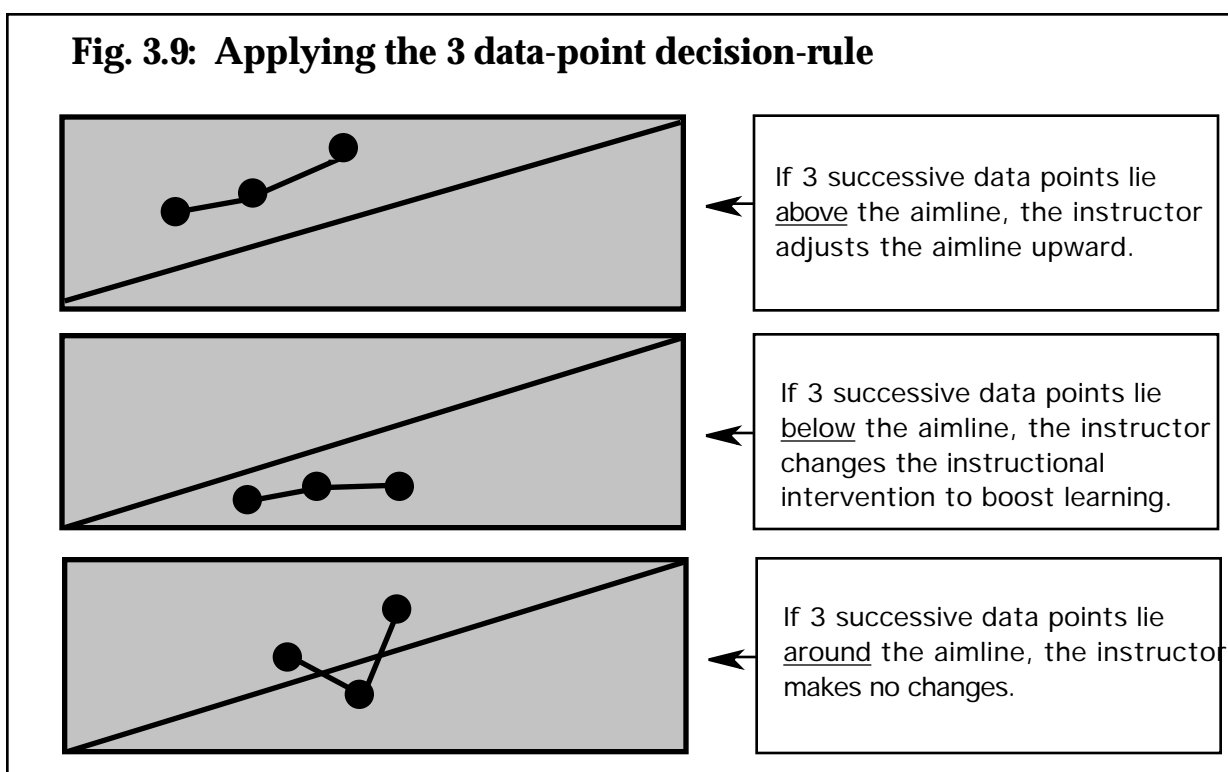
Fig. 3.9: Applying the 3 data-point decision-rule

If 3 successive data points lie above the aimline, the instructor adjusts the aimline upward.

If 3 successive data points lie below the aimline, the instructor changes the instructional intervention to boost learning.

If 3 successive data points lie around the aimline, the instructor makes no changes.